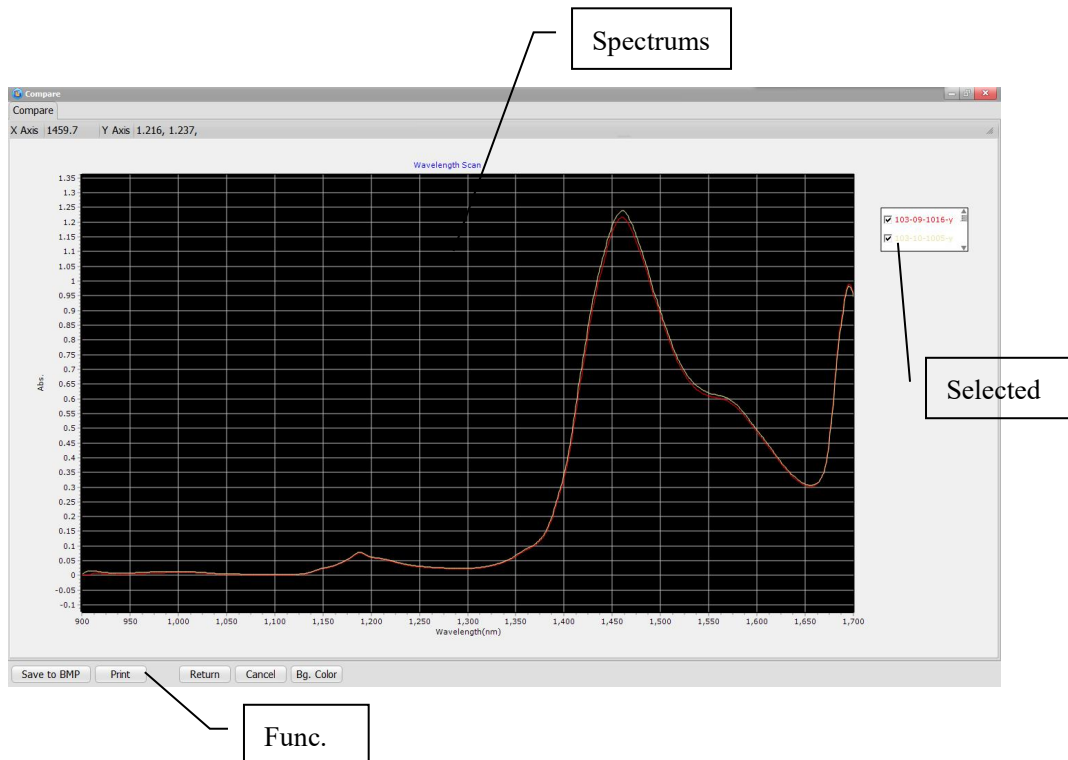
Spectrums

Compare

Compare

X Axis 1459.7 Y Axis 1.216, 1.237,

Wavelength Scan

1.35
1.3
1.25
1.2
1.15
1.1
1.05
1
0.95
0.9
0.85
0.8
0.75
0.7
0.65
0.6
0.55
0.5
0.45
0.4
0.35
0.3
0.25
0.2
0.15
0.1
0.05
0
-0.05
-0.1

Abs.

900 950 1,000 1,050 1,100 1,150 1,200 1,250 1,300 1,350 1,400 1,450 1,500 1,550 1,600 1,650 1,700

Wavelength(nm)

103-09-1016-y
103-10-1005-y

Selected

Save to BMP Print Return Cancel Bg. Color

Func.